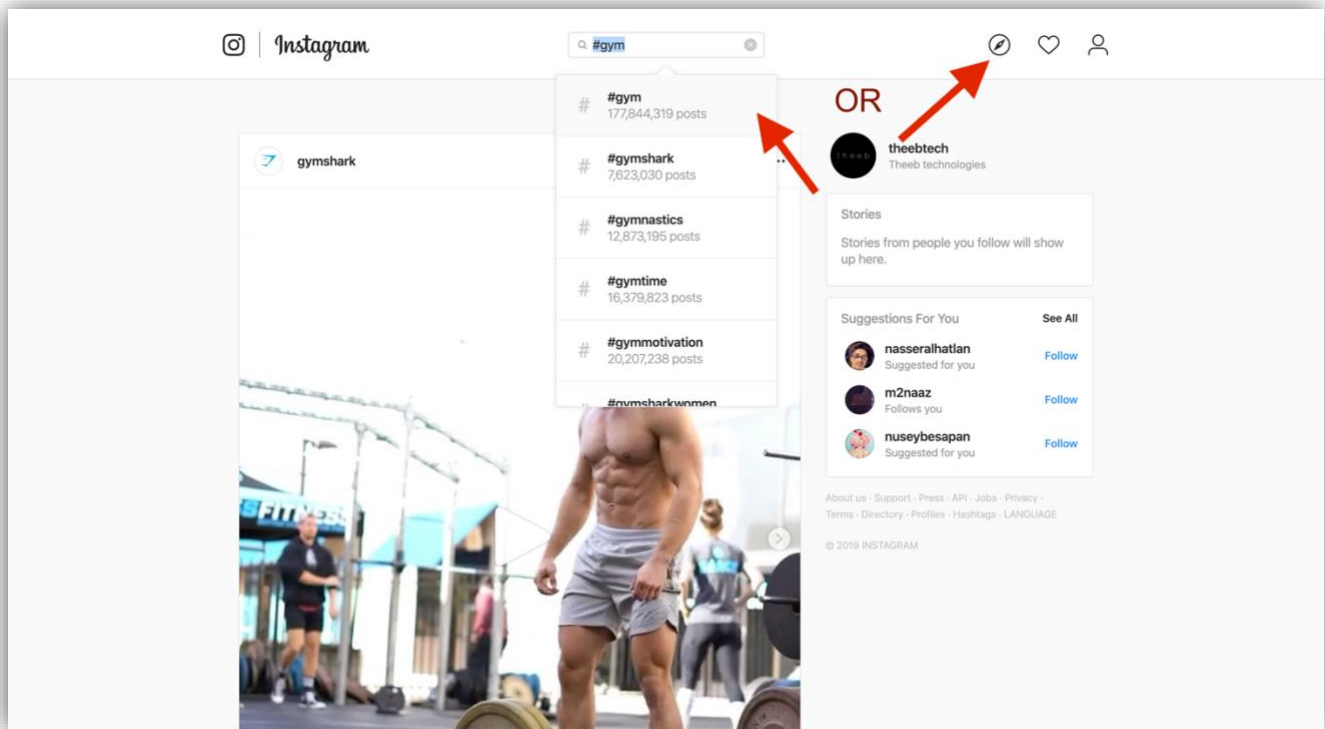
Instagram

#gym

#gym
177,844,319 posts

#gymshark
7,623,030 posts

#gymnastics
12,873,195 posts

#gymtime
16,379,823 posts

#gymmotivation
20,207,238 posts

#gymsharkwomen

OR

gymshark

theebtech
Theeb technologies

Stories

Stories from people you follow will show up here.

Suggestions For You
See All

nasseralhatlan
Suggested for you
Follow

m2naaz
Follows you
Follow

nuseybesapan
Suggested for you
Follow

About us · Support · Press · API · Jobs · Privacy · Terms · Directory · Profiles · Hashtags · LANGUAGE

© 2019 INSTAGRAM

FITNESS